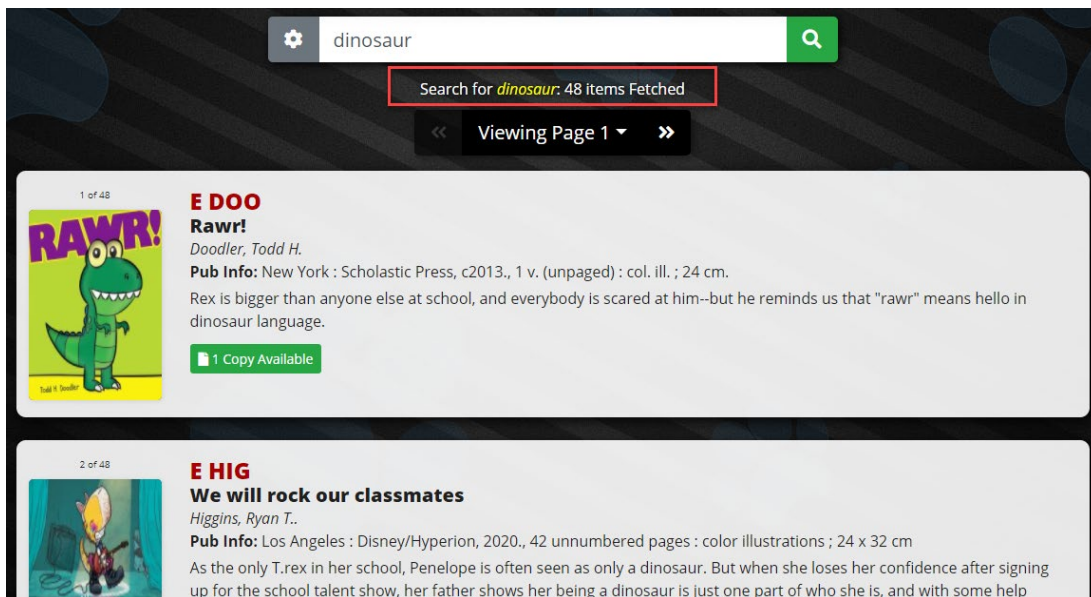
dinosaur

Search for *dinosaur*: 48 items Fetched

Viewing Page 1

1 of 48

RAWR!

Todd H. Doodler

E DOO

**Rawr!**

*Doodler, Todd H.*

**Pub Info:** New York : Scholastic Press, c2013., 1 v. (unpaged) : col. ill. ; 24 cm.

Rex is bigger than anyone else at school, and everybody is scared at him--but he reminds us that "rawr" means hello in dinosaur language.

1 Copy Available

2 of 48

E HIG

**We will rock our classmates**

*Higgins, Ryan T..*

**Pub Info:** Los Angeles : Disney/Hyperion, 2020., 42 unnumbered pages : color illustrations ; 24 x 32 cm

As the only T.rex in her school, Penelope is often seen as only a dinosaur. But when she loses her confidence after signing up for the school talent show, her father shows her being a dinosaur is just one part of who she is, and with some help